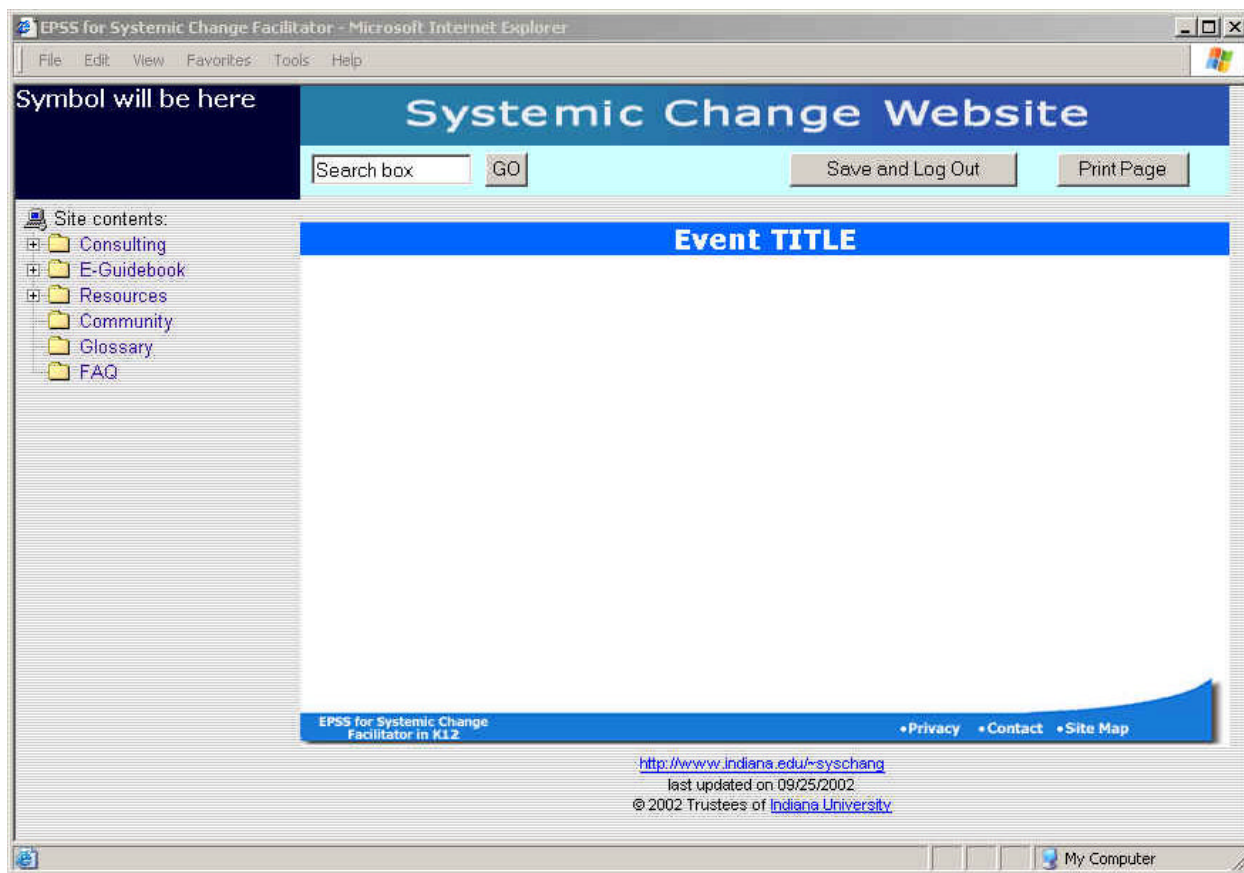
EPSS for Systemic Change Facilitator - Microsoft Internet Explorer

File Edit View Favorites Tools Help

Symbol will be here

Systemic Change Website

Search box GO

Save and Log Out

Print Page

Site contents:
Consulting
E-Guidebook
Resources
Community
Glossary
FAQ

Event TITLE

EPSS for Systemic Change Facilitator in K12

•Privacy •Contact •Site Map

http://www.indiana.edu/~syschang
last updated on 09/25/2002
© 2002 Trustees of Indiana University

My Computer